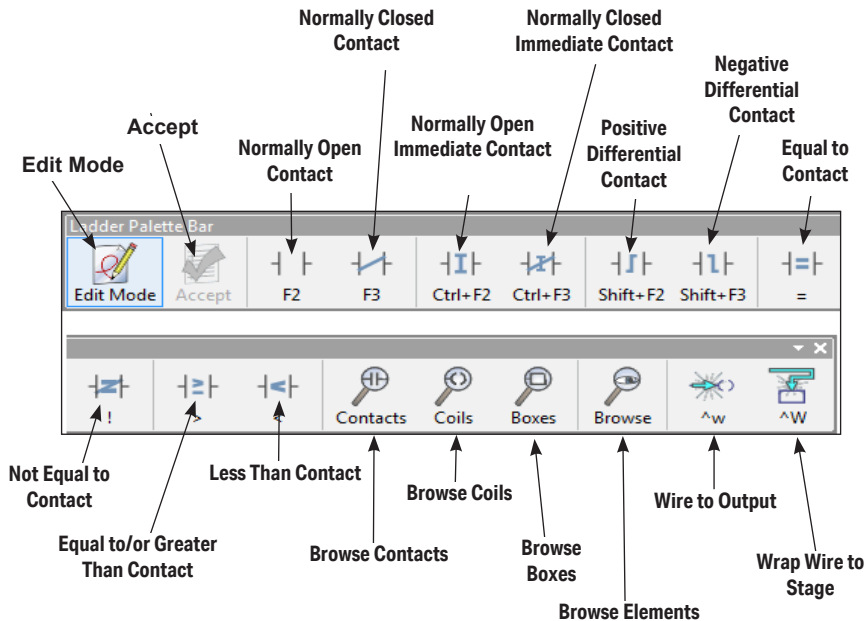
Normally Closed Contact

Normally Closed Immediate Contact

Negative Differential Contact

Accept

Normally Open Immediate Contact

Positive Differential Contact

Edit Mode

Normally Open Contact

Equal to Contact

Ladder Palette Bar

Edit Mode

Accept

F2

F3

Ctrl+F2

Ctrl+F3

Shift+F2

Shift+F3

=

!

>

<

Contacts

Coils

Boxes

Browse

^w

^W

Not Equal to Contact

Less Than Contact

Browse Coils

Wire to Output

Equal to/or Greater Than Contact

Browse Contacts

Browse Boxes

Wrap Wire to Stage

Browse Elements